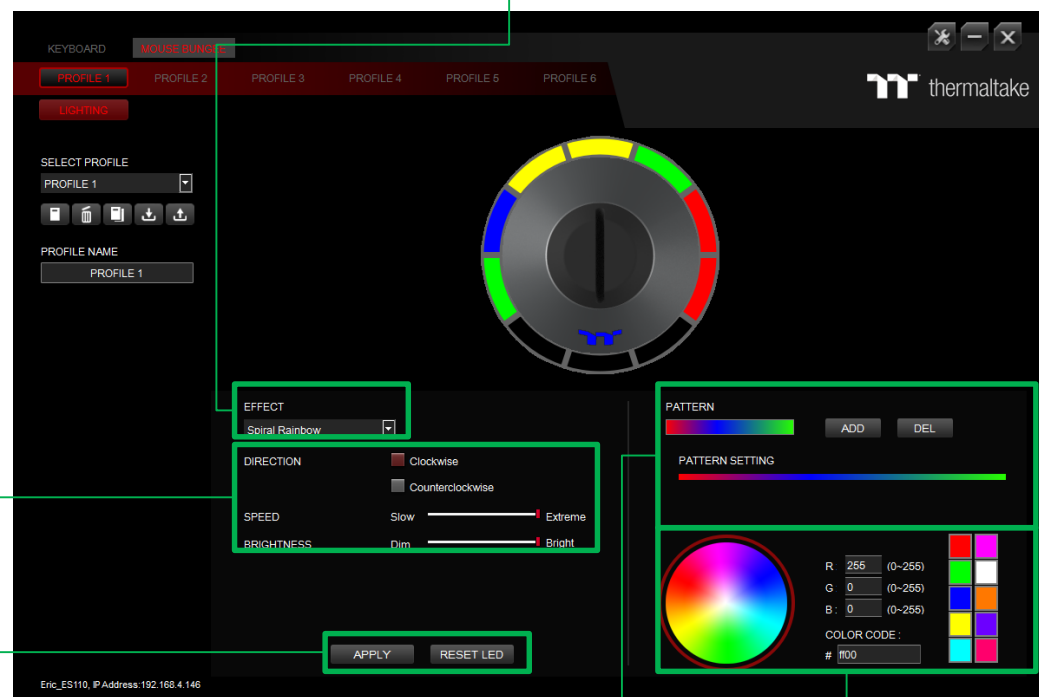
KEYBOARD MOUSE BUNGEE

PROFILE 1 PROFILE 2 PROFILE 3 PROFILE 4 PROFILE 5 PROFILE 6

thermaltake

LIGHTING

SELECT PROFILE

PROFILE 1

PROFILE NAME

PROFILE 1

EFFECT

Spiral Rainbow

DIRECTION

Clockwise

Counterclockwise

SPEED Slow Extreme

BRIGHTNESS Dim Bright

PATTERN

ADD DEL

PATTERN SETTING

R 255 (0~255)

G 0 (0~255)

B : 0 (0~255)

COLOR CODE :

# ff00

APPLY RESET LED

Eric_ES110, IP Address:192.168.4.146